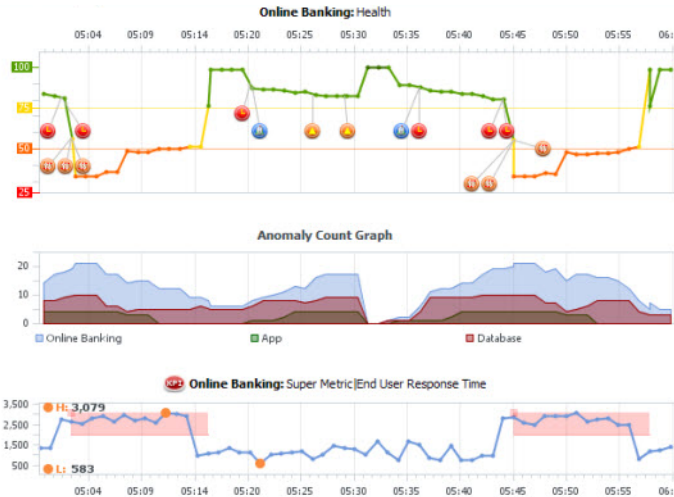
**Online Banking:** Health

05:04 05:09 05:14 05:20 05:25 05:30 05:35 05:40 05:45 05:50 05:55 06:

100
75
50
25

Anomaly Count Graph

20
10
0

Online Banking
App
Database

**Online Banking:** Super Metric|End User Response Time

3,500
2,500
1,500
500

H: 3,079
L: 583

05:04 05:09 05:14 05:20 05:25 05:30 05:35 05:40 05:45 05:50 05:55 06: